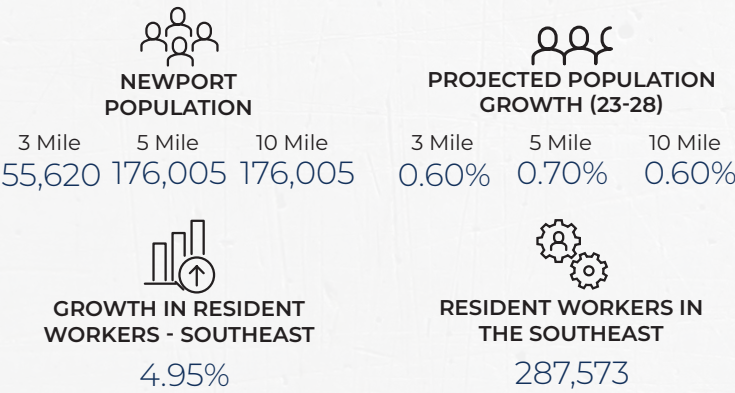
NEWPORT POPULATION

3 Mile 55,620

5 Mile 176,005

10 Mile 176,005

PROJECTED POPULATION GROWTH (23-28)

3 Mile 0.60%

5 Mile 0.70%

10 Mile 0.60%

GROWTH IN RESIDENT WORKERS - SOUTHEAST

4.95%

RESIDENT WORKERS IN THE SOUTHEAST

287,573